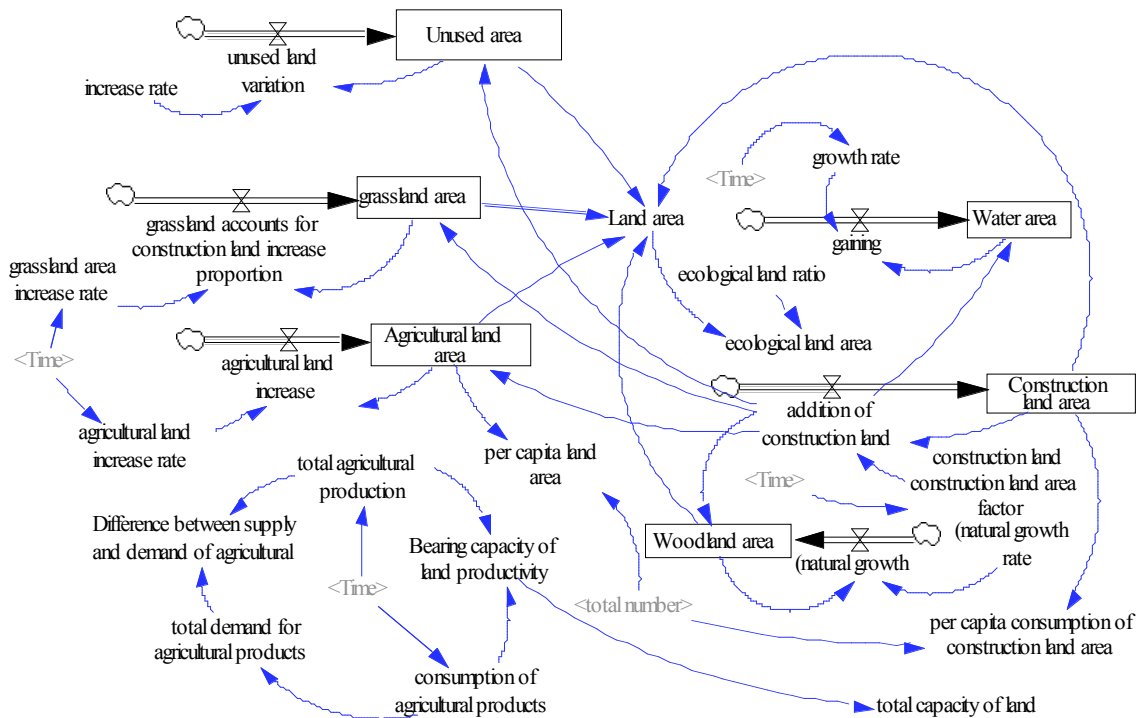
Unused area

unused land variation

increase rate

growth rate

<Time>

grassland area

Land area

Water area

grassland accounts for construction land increase proportion

gaining

grassland area increase rate

ecological land ratio

<Time>

Agricultural land area

ecological land area

agricultural land increase

Construction land area

addition of construction land

agricultural land increase rate

per capita land area

construction land construction land area factor

total agricultural production

<Time>

Difference between supply and demand of agricultural

Bearing capacity of land productivity

Woodland area

(natural growth rate

(natural growth

<Time>

<total number>

total demand for agricultural products

per capita consumption of construction land area

consumption of agricultural products

total capacity of land